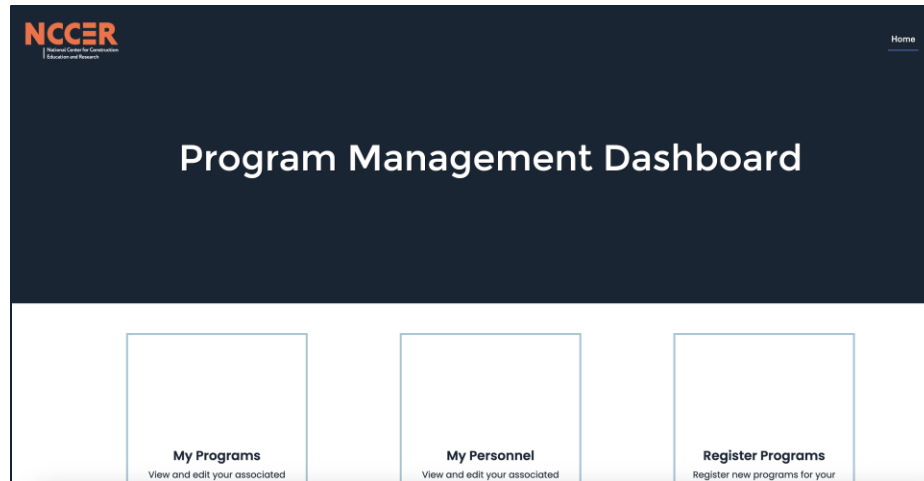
NCCER
National Center for Construction Education and Research

Home

Program Management Dashboard

My Programs
View and edit your associated

My Personnel
View and edit your associated

Register Programs
Register new programs for your